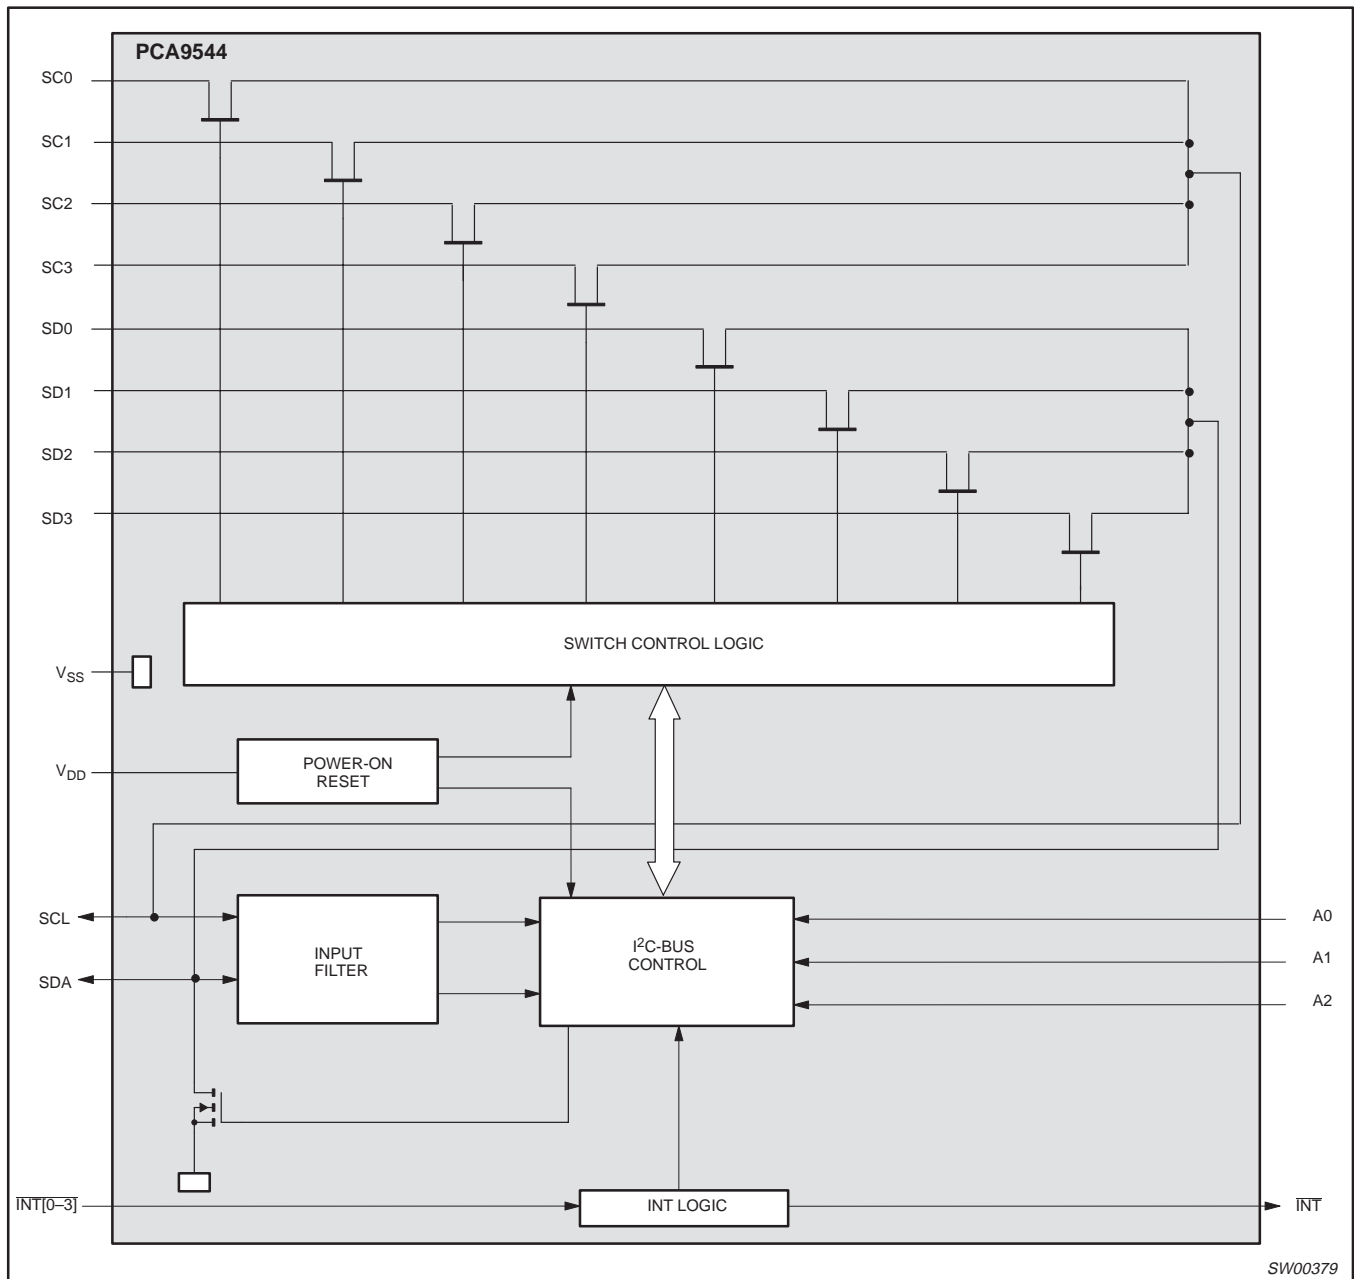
PCA9544

SC0

SC1

SC2

SC3

SD0

SD1

SD2

SD3

SWITCH CONTROL LOGIC

$V_{SS}$

$V_{DD}$

POWER-ON RESET

SCL

SDA

INPUT FILTER

$I^2$C-BUS CONTROL

A0

A1

A2

$\overline{INT[0–3]}$

INT LOGIC

$\overline{INT}$

SW00379